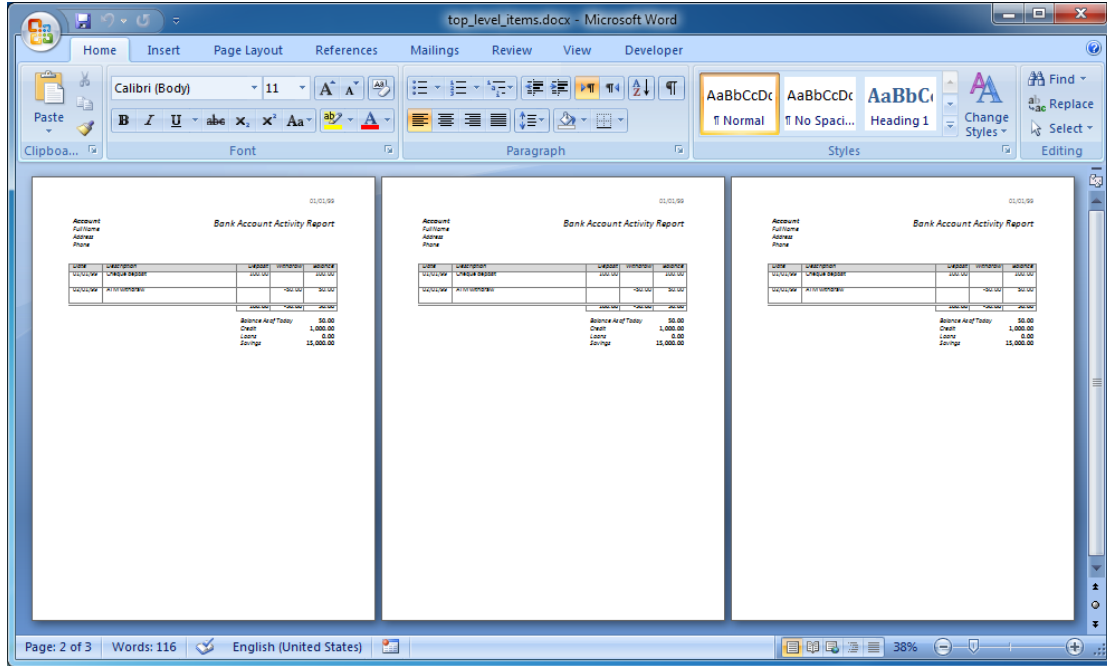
top_level_items.docx - Microsoft Word

Home Insert Page Layout References Mailings Review View Developer

Paste
Clipboa...
Calibri (Body) 11
Font
Paragraph
AaBbCcDc ¶ Normal
AaBbCcDc ¶ No Spaci...
AaBbC Heading 1
Change Styles
Styles
Find
Replace
Select
Editing

01/01/99
Account
Full Name
Address
Phone
Bank Account Activity Report

| Date | Description | Deposit | Withdraw | Balance |
|---|---|---|---|---|
| 01/01/99 | Cheque deposit | 100.00 | | 100.00 |
| 02/01/99 | ATM withdraw | | -50.00 | 50.00 |
| | | 100.00 | -50.00 | 50.00 |

Balance As of Today 50.00
Credit 1,000.00
Loans 0.00
Savings 15,000.00

01/01/99
Account
Full Name
Address
Phone
Bank Account Activity Report

| Date | Description | Deposit | Withdraw | Balance |
|---|---|---|---|---|
| 01/01/99 | Cheque deposit | 100.00 | | 100.00 |
| 02/01/99 | ATM withdraw | | -50.00 | 50.00 |
| | | 100.00 | -50.00 | 50.00 |

Balance As of Today 50.00
Credit 1,000.00
Loans 0.00
Savings 15,000.00

01/01/99
Account
Full Name
Address
Phone
Bank Account Activity Report

| Date | Description | Deposit | Withdraw | Balance |
|---|---|---|---|---|
| 01/01/99 | Cheque deposit | 100.00 | | 100.00 |
| 02/01/99 | ATM withdraw | | -50.00 | 50.00 |
| | | 100.00 | -50.00 | 50.00 |

Balance As of Today 50.00
Credit 1,000.00
Loans 0.00
Savings 15,000.00

Page: 2 of 3 Words: 116 English (United States) 38%